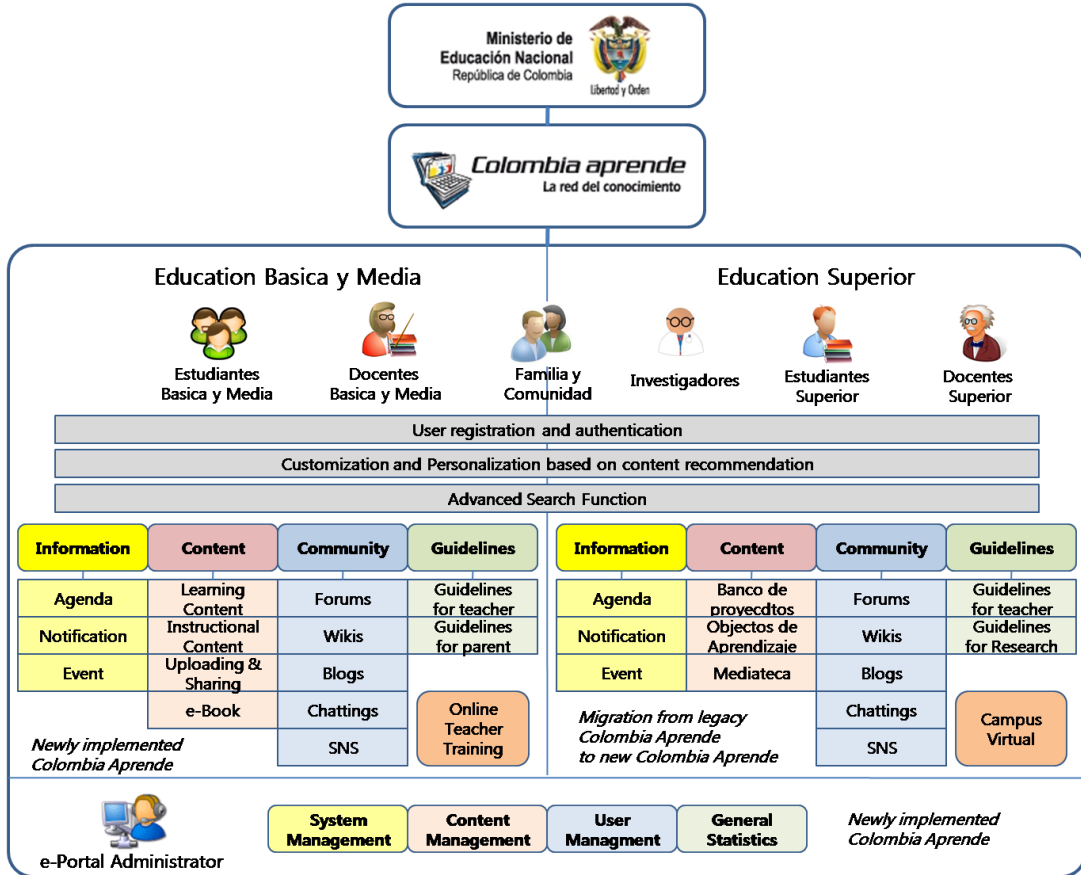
Ministerio de Educación Nacional
República de Colombia

Libertad y Orden

Colombia aprende
La red del conocimiento

Education Basica y Media

Education Superior

Estudiantes Basica y Media

Docentes Basica y Media

Familia y Comunidad

Investigadores

Estudiantes Superior

Docentes Superior

User registration and authentication

Customization and Personalization based on content recommendation

Advanced Search Function

| Information | Content | Community | Guidelines |
|---|---|---|---|
| Agenda | Learning Content | Forums | Guidelines for teacher |
| Notification | Instructional Content | Wikis | Guidelines for parent |
| Event | Uploading & Sharing | Blogs | |
| | e-Book | Chattings | Online Teacher Training |
| | | SNS | |

Newly implemented Colombia Aprende

| Information | Content | Community | Guidelines |
|---|---|---|---|
| Agenda | Banco de proyecdtos | Forums | Guidelines for teacher |
| Notification | Objectos de Aprendizaje | Wikis | Guidelines for Research |
| Event | Mediateca | Blogs | |
| | | Chattings | Campus Virtual |
| | | SNS | |

Migration from legacy Colombia Aprende to new Colombia Aprende

e-Portal Administrator

System Management

Content Management

User Managment

General Statistics

Newly implemented Colombia Aprende